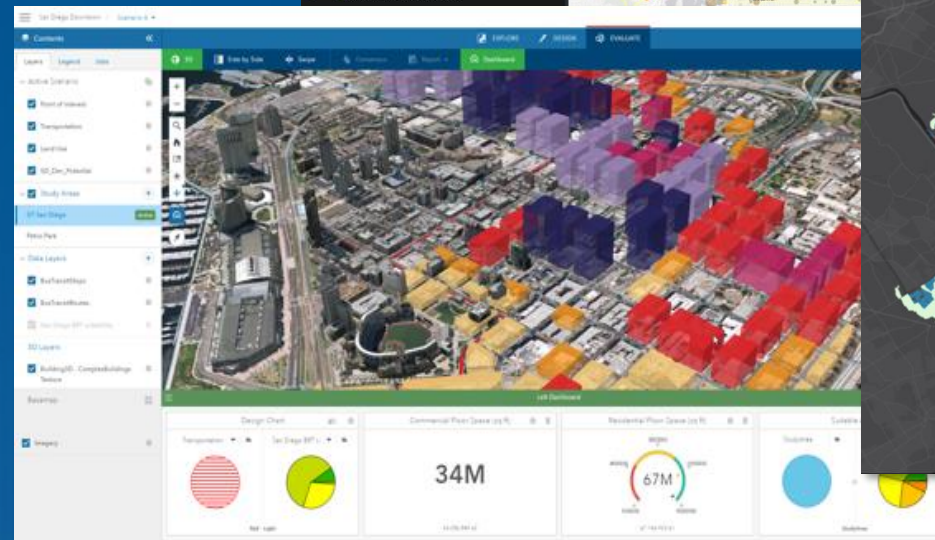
San Diego Downtown / Scenario A

Contents

Layers Legend Info

Active Scenario

Point of Interest

Transportation

Land Use

SD_Dev_Potential

Study Areas

ST San Diego Active

Petco Park

Data Layers

BusTransitStops

BusTransitRoutes

San Diego BRT suitability

3D Layers

Building3D_ComplexBuildings Texture

Basemap

Imagery

EXPLORE DESIGN EVALUATE

3D Side by Side Swipe Dashboard

Design Chart

Transportation

San Diego BRT s

Commercial Floor Space (sq ft)

34M

Residential Floor Space (sq ft)

67M

Guideline

Guidelines